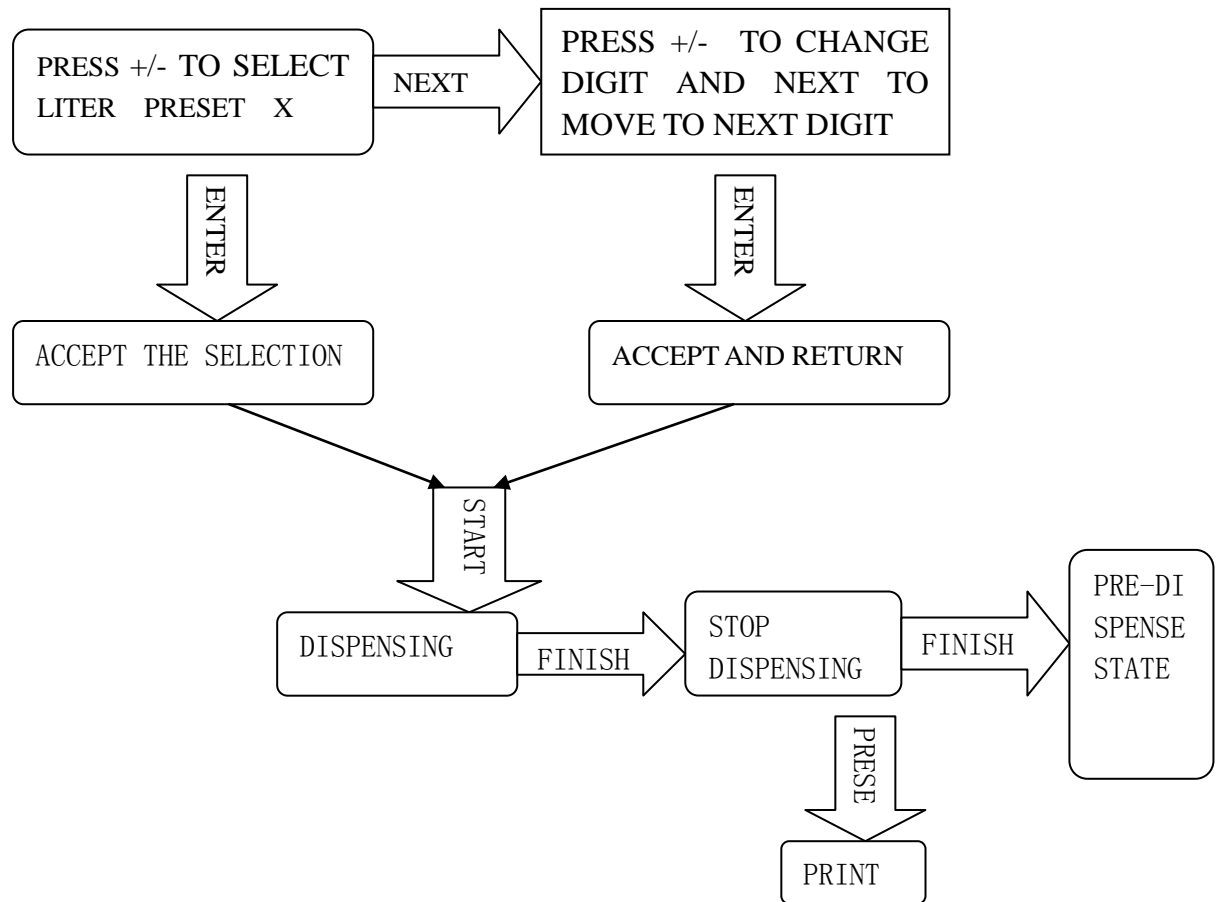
PRESS +/- TO SELECT LITER PRESET X

NEXT

PRESS +/- TO CHANGE DIGIT AND NEXT TO MOVE TO NEXT DIGIT

ENTER

ENTER

ACCEPT THE SELECTION

ACCEPT AND RETURN

START

DISPENSING

FINISH

STOP DISPENSING

FINISH

PRE-DISPENSE STATE

PRESE

PRINT